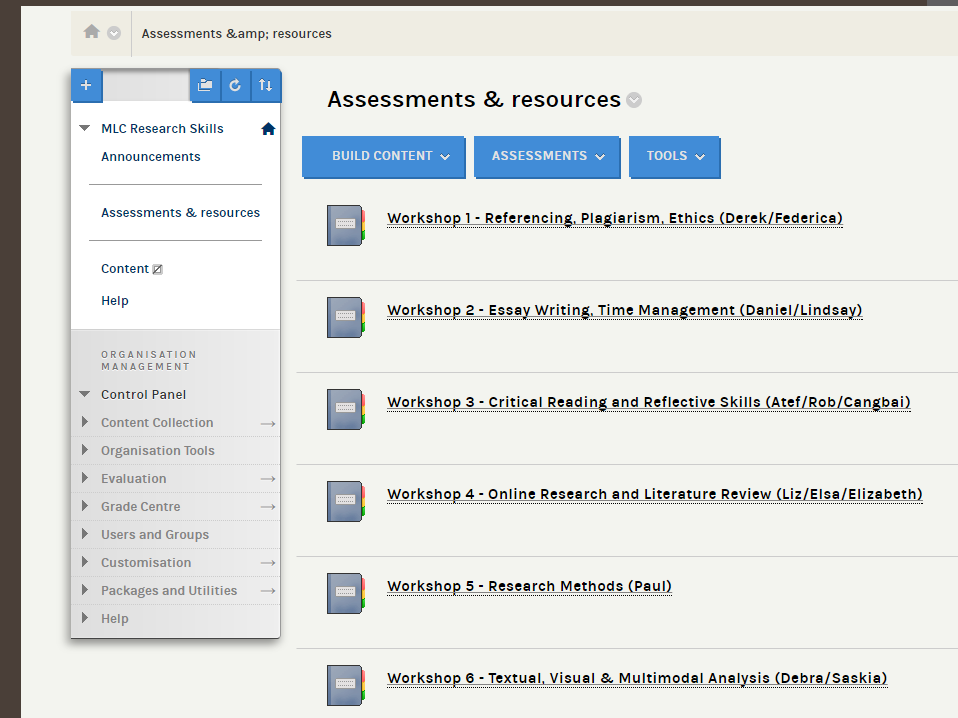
Assessments &amp; resources

+

MLC Research Skills
Announcements

Assessments & resources

Content
Help

ORGANISATION MANAGEMENT
Control Panel
Content Collection
Organisation Tools
Evaluation
Grade Centre
Users and Groups
Customisation
Packages and Utilities
Help

Assessments & resources

BUILD CONTENT
ASSESSMENTS
TOOLS

Workshop 1 - Referencing, Plagiarism, Ethics (Derek/Federica)

Workshop 2 - Essay Writing, Time Management (Daniel/Lindsay)

Workshop 3 - Critical Reading and Reflective Skills (Atef/Rob/Cangbai)

Workshop 4 - Online Research and Literature Review (Liz/Elsa/Elizabeth)

Workshop 5 - Research Methods (Paul)

Workshop 6 - Textual, Visual & Multimodal Analysis (Debra/Saskia)